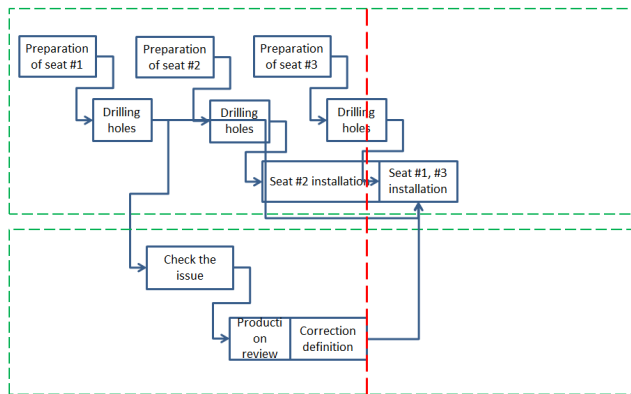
Preparation of seat #1

Preparation of seat #2

Preparation of seat #3

Drilling holes

Drilling holes

Drilling holes

Seat #2 installation

Seat #1, #3 installation

Check the issue

Producti on review

Correction definition